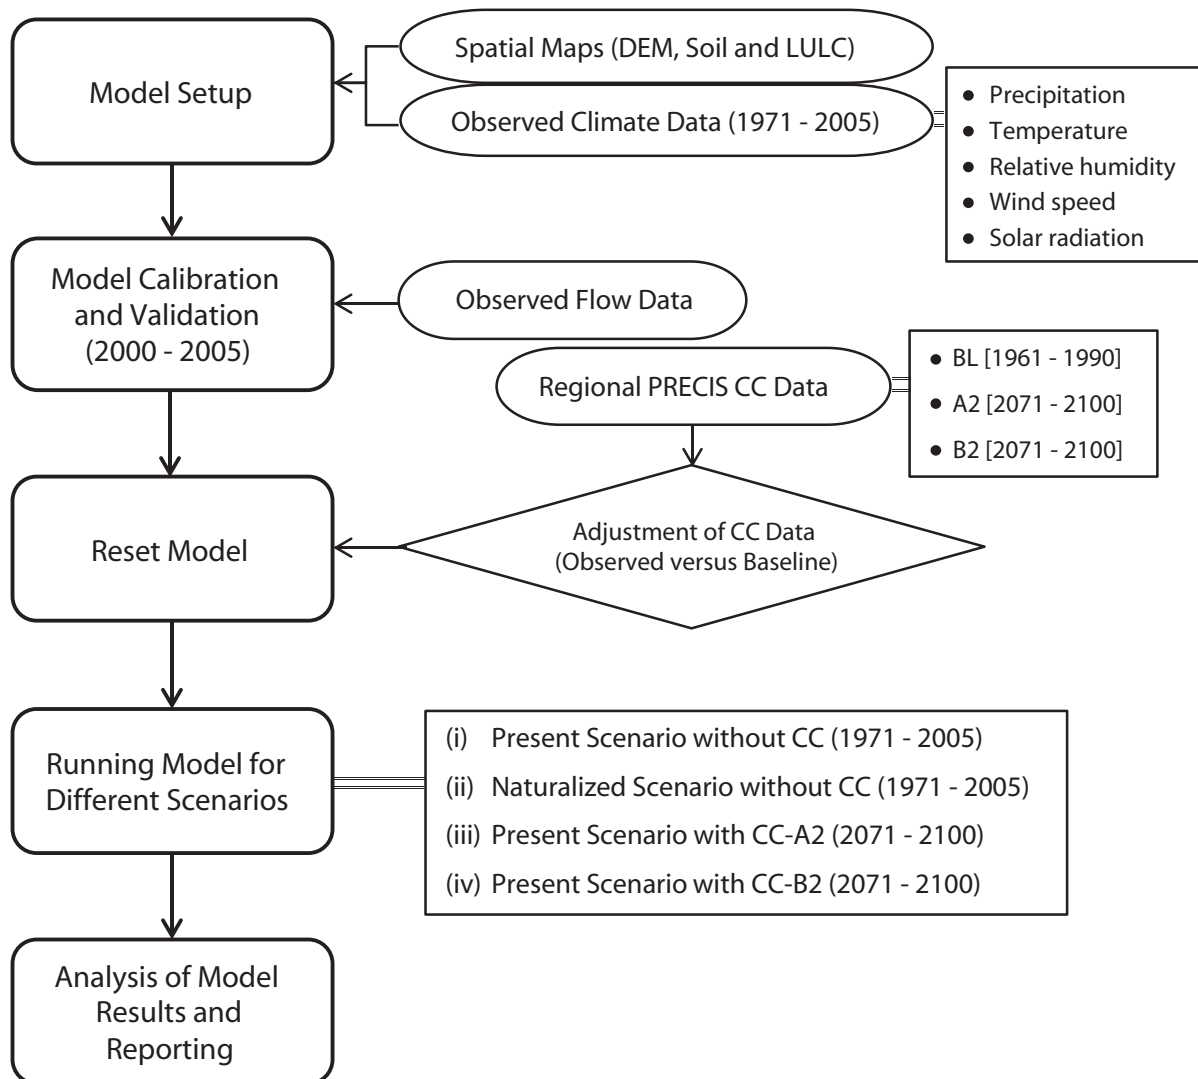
Model Setup

Spatial Maps (DEM, Soil and LULC)

Observed Climate Data (1971 - 2005)

- Precipitation
- Temperature
- Relative humidity
- Wind speed
- Solar radiation

Model Calibration and Validation (2000 - 2005)

Observed Flow Data

Regional PRECIS CC Data

- BL [1961 - 1990]
- A2 [2071 - 2100]
- B2 [2071 - 2100]

Reset Model

Adjustment of CC Data (Observed versus Baseline)

Running Model for Different Scenarios

(i) Present Scenario without CC (1971 - 2005)
(ii) Naturalized Scenario without CC (1971 - 2005)
(iii) Present Scenario with CC-A2 (2071 - 2100)
(iv) Present Scenario with CC-B2 (2071 - 2100)

Analysis of Model Results and Reporting